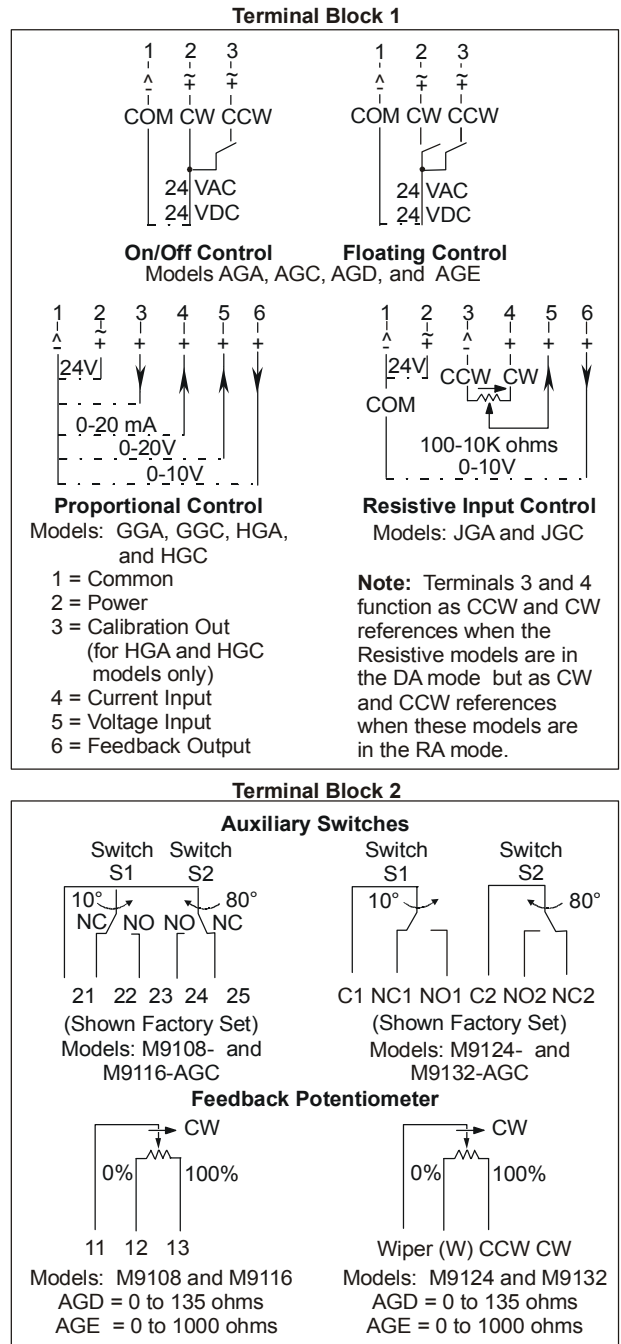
Terminal Block 1

1 2 3
^ ~+ ~+
COM CW CCW
24 VAC
24 VDC

1 2 3
^ ~+ ~+
COM CW CCW
24 VAC
24 VDC

On/Off Control Floating Control
Models AGA, AGC, AGD, and AGE

1 2 3 4 5 6
^ ~+ + + + +
24V
0-20 mA
0-20V
0-10V

Proportional Control
Models: GGA, GGC, HGA, and HGC
1 = Common
2 = Power
3 = Calibration Out (for HGA and HGC models only)
4 = Current Input
5 = Voltage Input
6 = Feedback Output

1 2 3 4 5 6
^ ~+ ^ + + +
24V
CCW CW
COM
100-10K ohms
0-10V

Resistive Input Control
Models: JGA and JGC

**Note:** Terminals 3 and 4 function as CCW and CW references when the Resistive models are in the DA mode but as CW and CCW references when these models are in the RA mode.

Terminal Block 2

Auxiliary Switches

Switch S1 Switch S2
10° 80°
NC NO NO NC
21 22 23 24 25
(Shown Factory Set)
Models: M9108- and M9116-AGC

Switch S1 Switch S2
10° 80°
C1 NC1 NO1 C2 NO2 NC2
(Shown Factory Set)
Models: M9124- and M9132-AGC

Feedback Potentiometer

CW
0% 100%
11 12 13
Models: M9108 and M9116
AGD = 0 to 135 ohms
AGE = 0 to 1000 ohms

CW
0% 100%
Wiper (W) CCW CW
Models: M9124 and M9132
AGD = 0 to 135 ohms
AGE = 0 to 1000 ohms